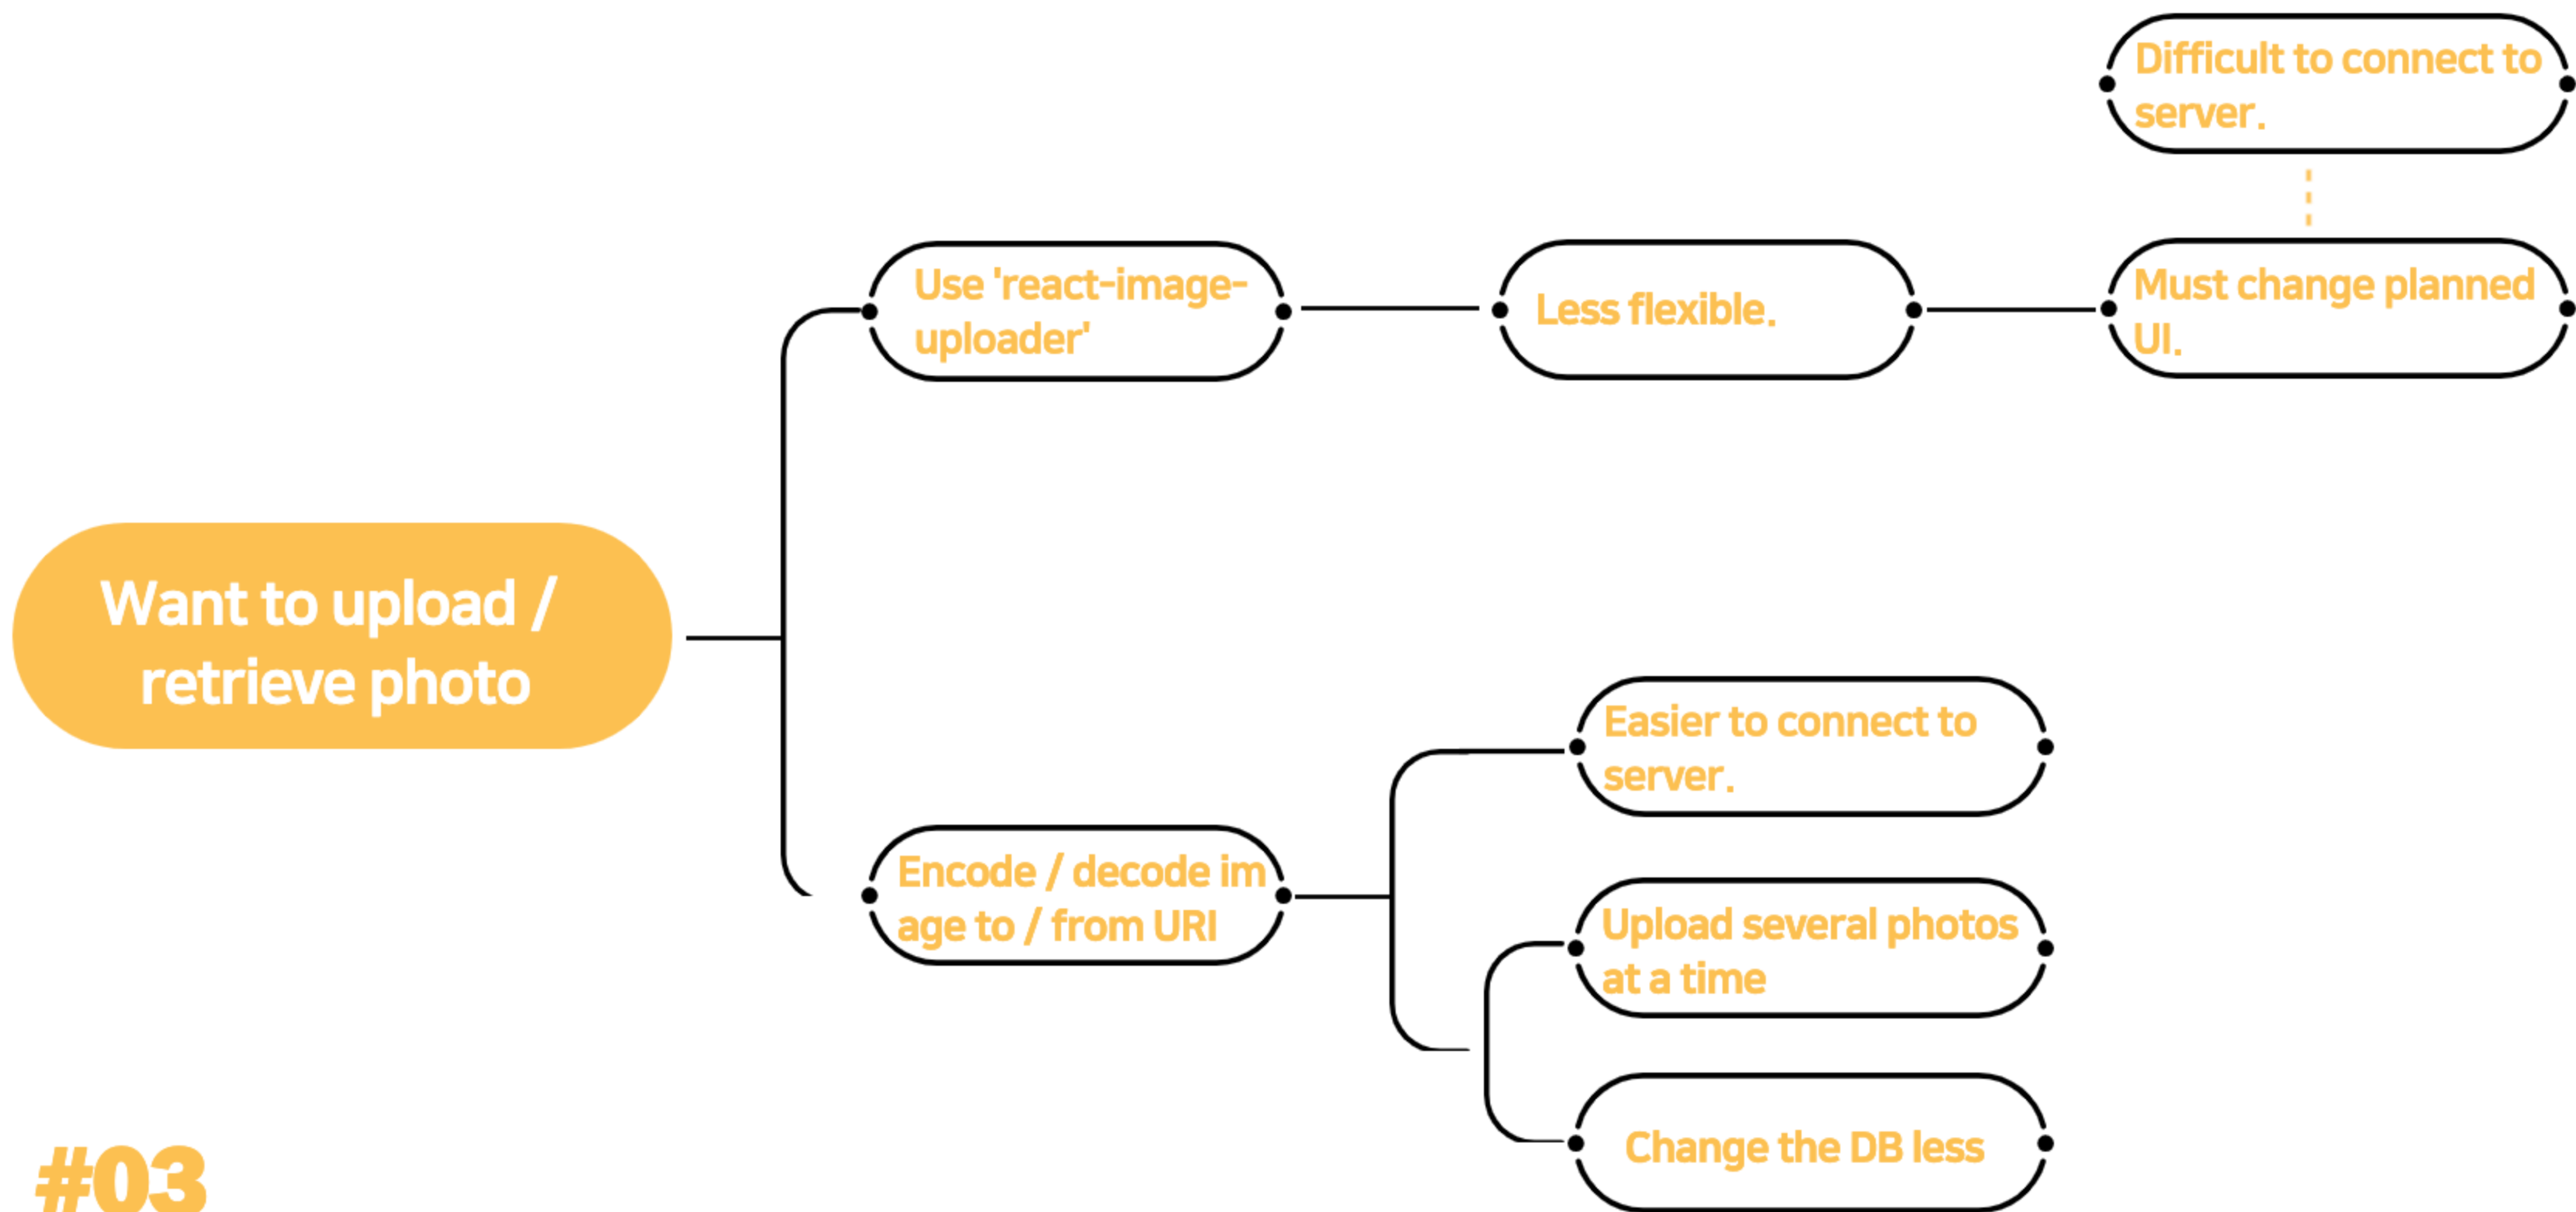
Difficult to connect to server.

Use 'react-image-uploader'

Less flexible.

Must change planned UI.

Want to upload / retrieve photo

Easier to connect to server.

Encode / decode image to / from URI

Upload several photos at a time

Change the DB less

#03